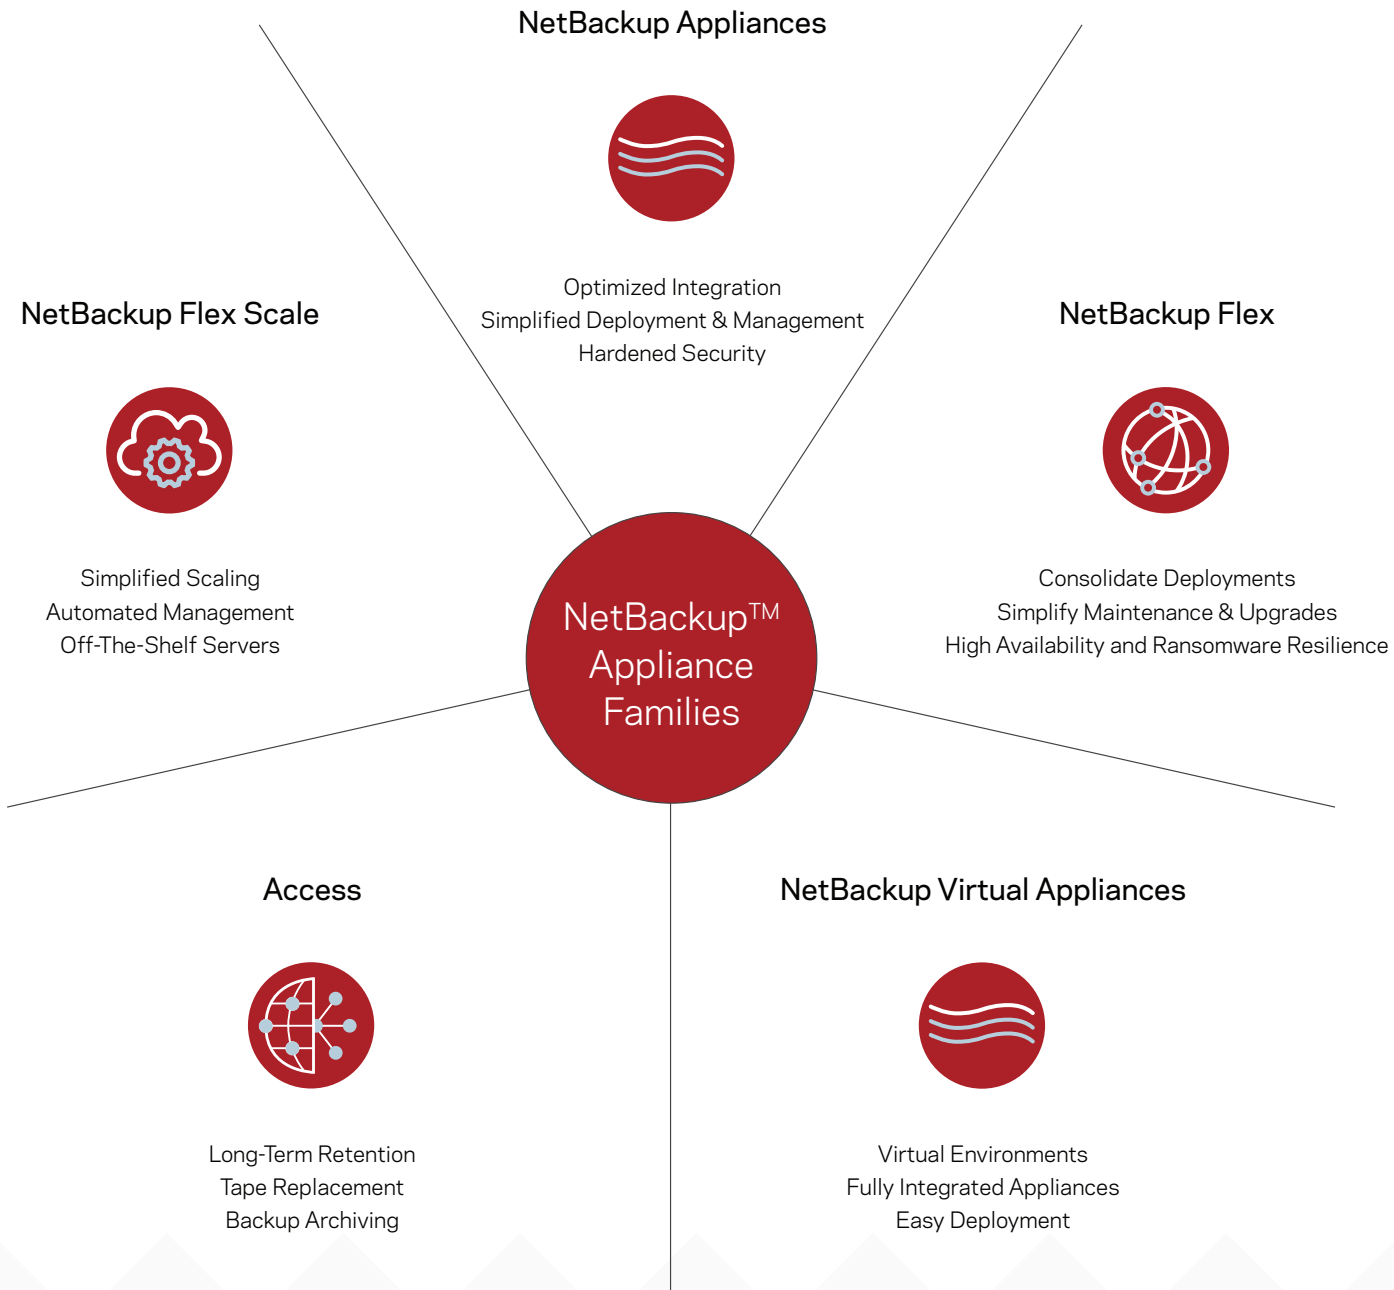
NetBackup Appliances

Optimized Integration
Simplified Deployment & Management
Hardened Security

NetBackup Flex Scale

Simplified Scaling
Automated Management
Off-The-Shelf Servers

NetBackup Flex

Consolidate Deployments
Simplify Maintenance & Upgrades
High Availability and Ransomware Resilience

NetBackup™ Appliance Families

Access

Long-Term Retention
Tape Replacement
Backup Archiving

NetBackup Virtual Appliances

Virtual Environments
Fully Integrated Appliances
Easy Deployment